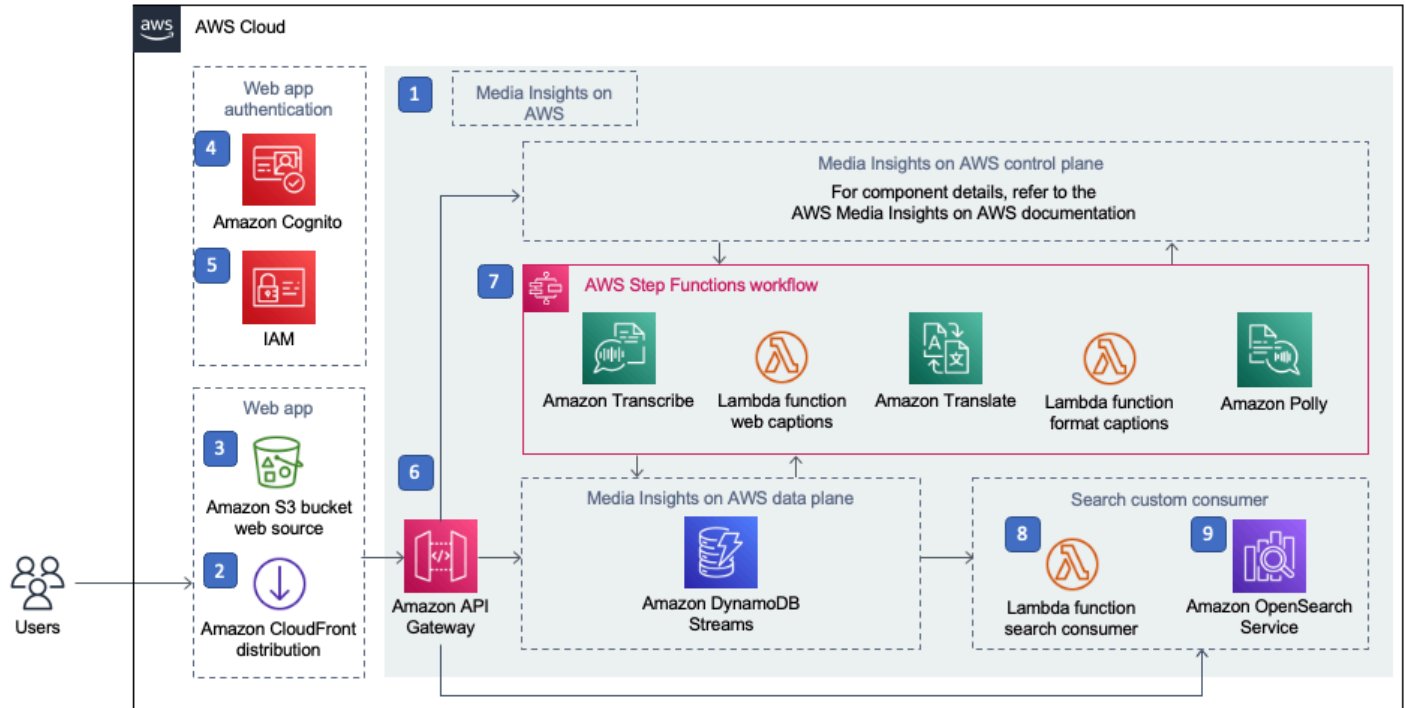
aws AWS Cloud

Web app authentication

4 Amazon Cognito

5 IAM

Web app

3 Amazon S3 bucket web source

2 Amazon CloudFront distribution

Users

1 Media Insights on AWS

Media Insights on AWS control plane
For component details, refer to the AWS Media Insights on AWS documentation

7 AWS Step Functions workflow

Amazon Transcribe

Lambda function web captions

Amazon Translate

Lambda function format captions

Amazon Polly

6 Amazon API Gateway

Media Insights on AWS data plane

Amazon DynamoDB Streams

Search custom consumer

8 Lambda function search consumer

9 Amazon OpenSearch Service